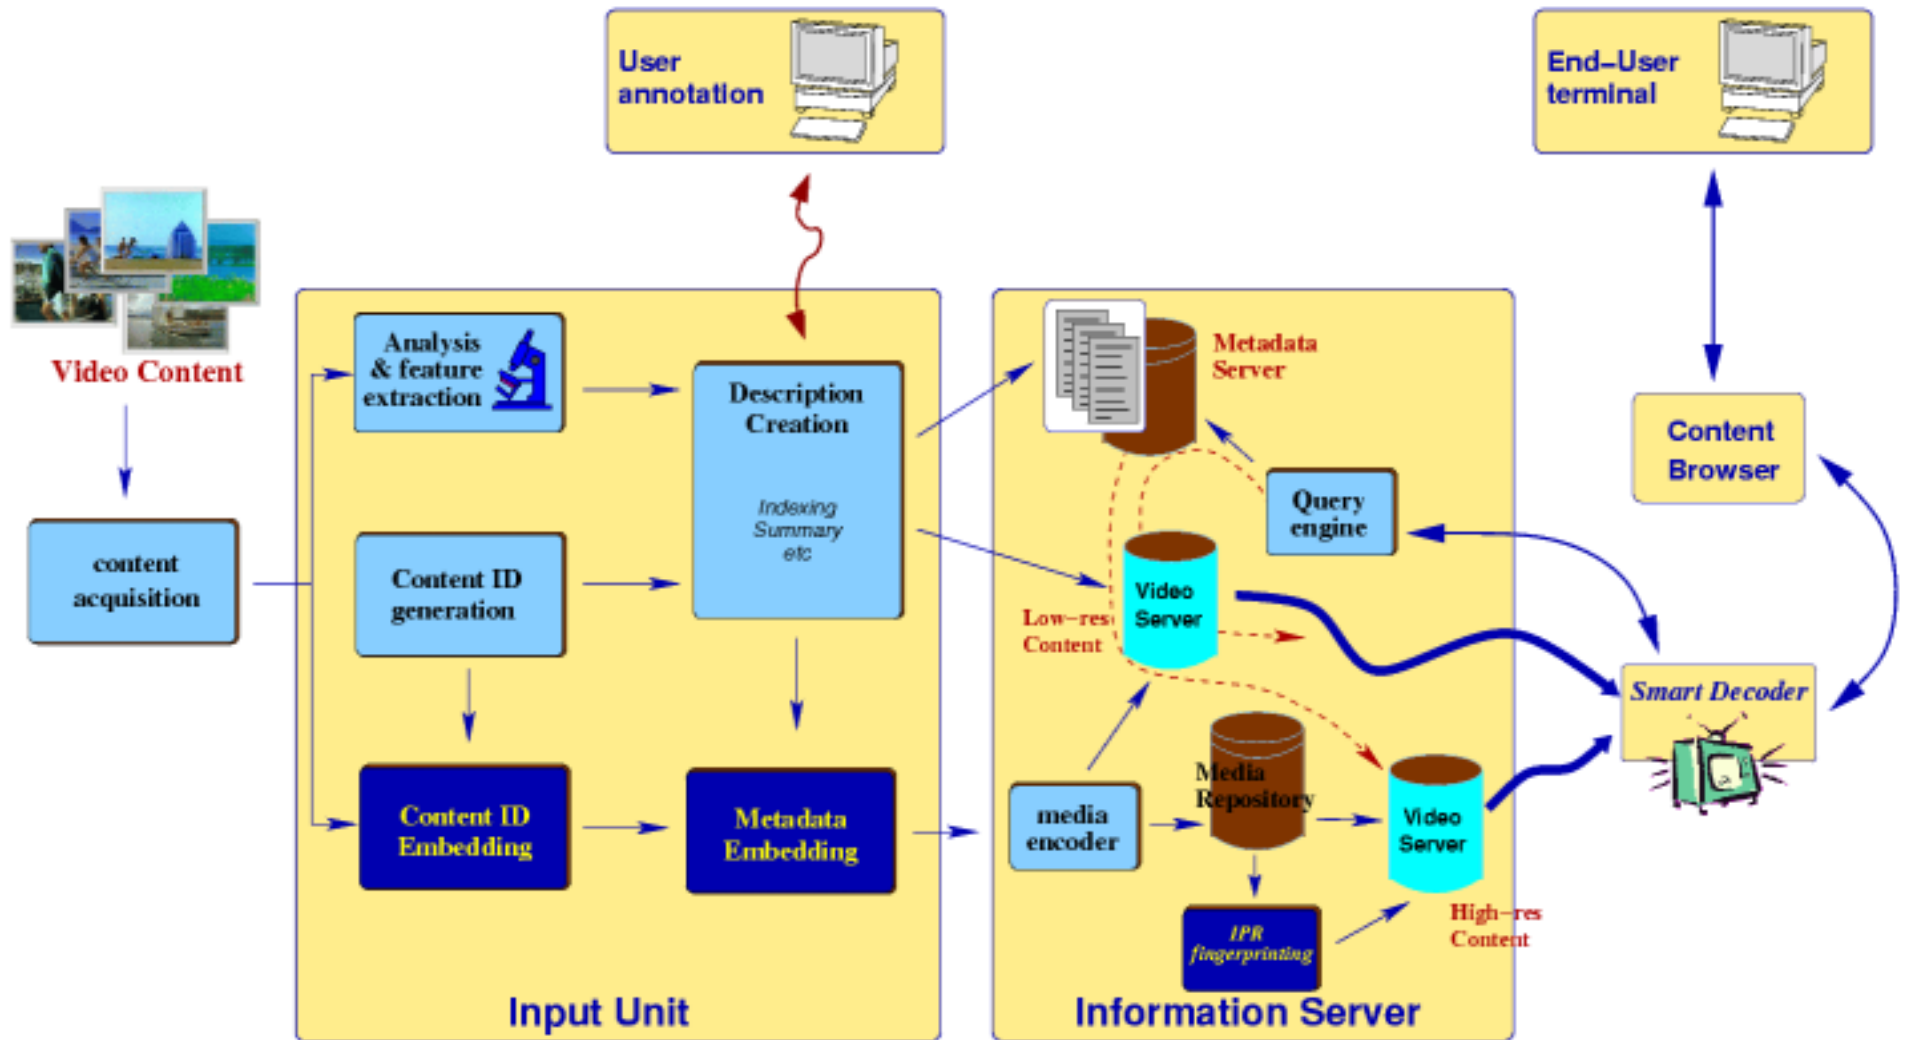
User annotation

End–User terminal

Video Content

content acquisition

Analysis & feature extraction

Description Creation

Indexing Summary etc

Content ID generation

Content ID Embedding

Metadata Embedding

Input Unit

Metadata Server

Query engine

Video Server

Low–res Content

media encoder

Media Repository

Video Server

IPR fingerprinting

High–res Content

Information Server

Content Browser

Smart Decoder